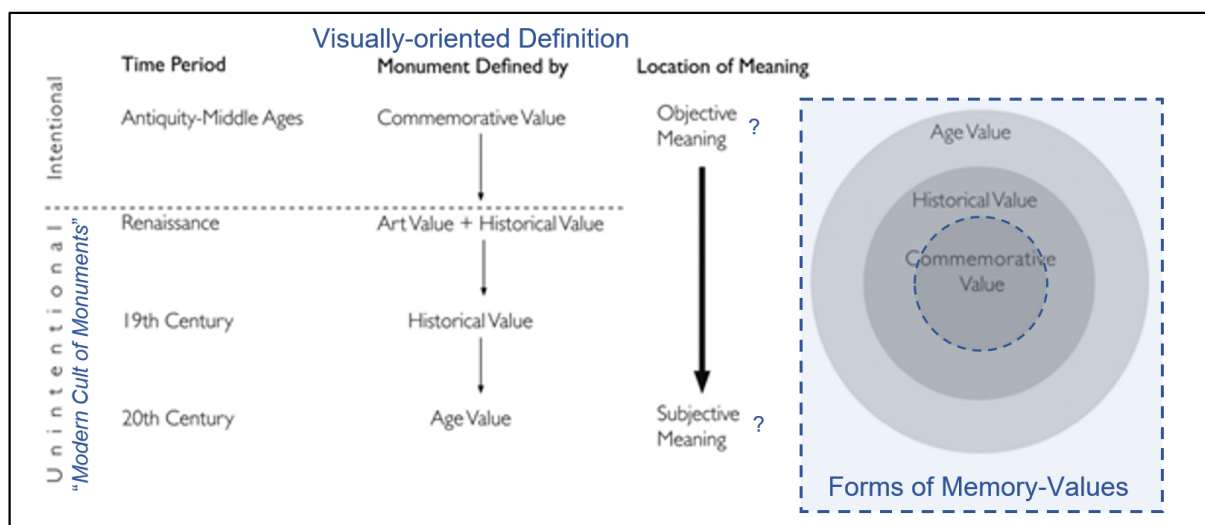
Visually-oriented Definition

| | Time Period | Monument Defined by | Location of Meaning |
|---|---|---|---|
| Intentional | Antiquity-Middle Ages | Commemorative Value | Objective Meaning ? |
| Unintentional "Modern Cult of Monuments" | Renaissance | Art Value + Historical Value | |
| | 19th Century | Historical Value | |
| | 20th Century | Age Value | Subjective Meaning ? |

Age Value

Historical Value

Commemorative Value

Forms of Memory-Values